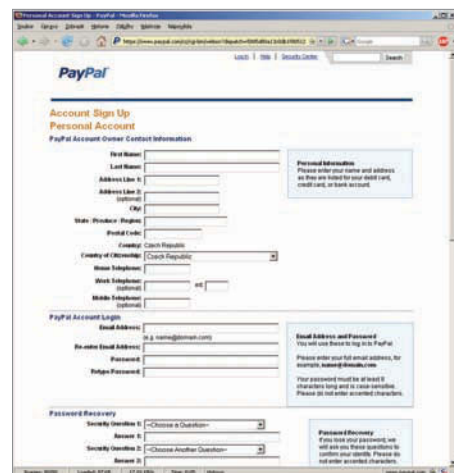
PayPal

Log In | Help | Security Center

Search

Account Sign Up
Personal Account

PayPal Account Owner Contact Information

First Name:
Last Name:
Address Line 1:
Address Line 2: (optional)
City:
State / Province / Region:
Postal Code:
Country: Czech Republic
Country of Citizenship: Czech Republic
Home Telephone:
Work Telephone: (optional) ext.
Mobile Telephone: (optional)

Personal Information
Please enter your name and address as they are listed for your debit card, credit card, or bank account.

PayPal Account Login

Email Address:
(e.g. name@domain.com)
Re-enter Email Address:
Password:
Retype Password:

Email Address and Password
You will use these to log in to PayPal.

Please enter your full email address, for example, name@domain.com

Your password must be at least 8 characters long and is case sensitive. Please do not enter accented characters.

Password Recovery

Security Question 1: --Choose a Question--
Answer 1:
Security Question 2: --Choose Another Question--
Answer 2:

Password Recovery
If you lose your password, we will ask you these questions to confirm your identity. Please do not enter accented characters.